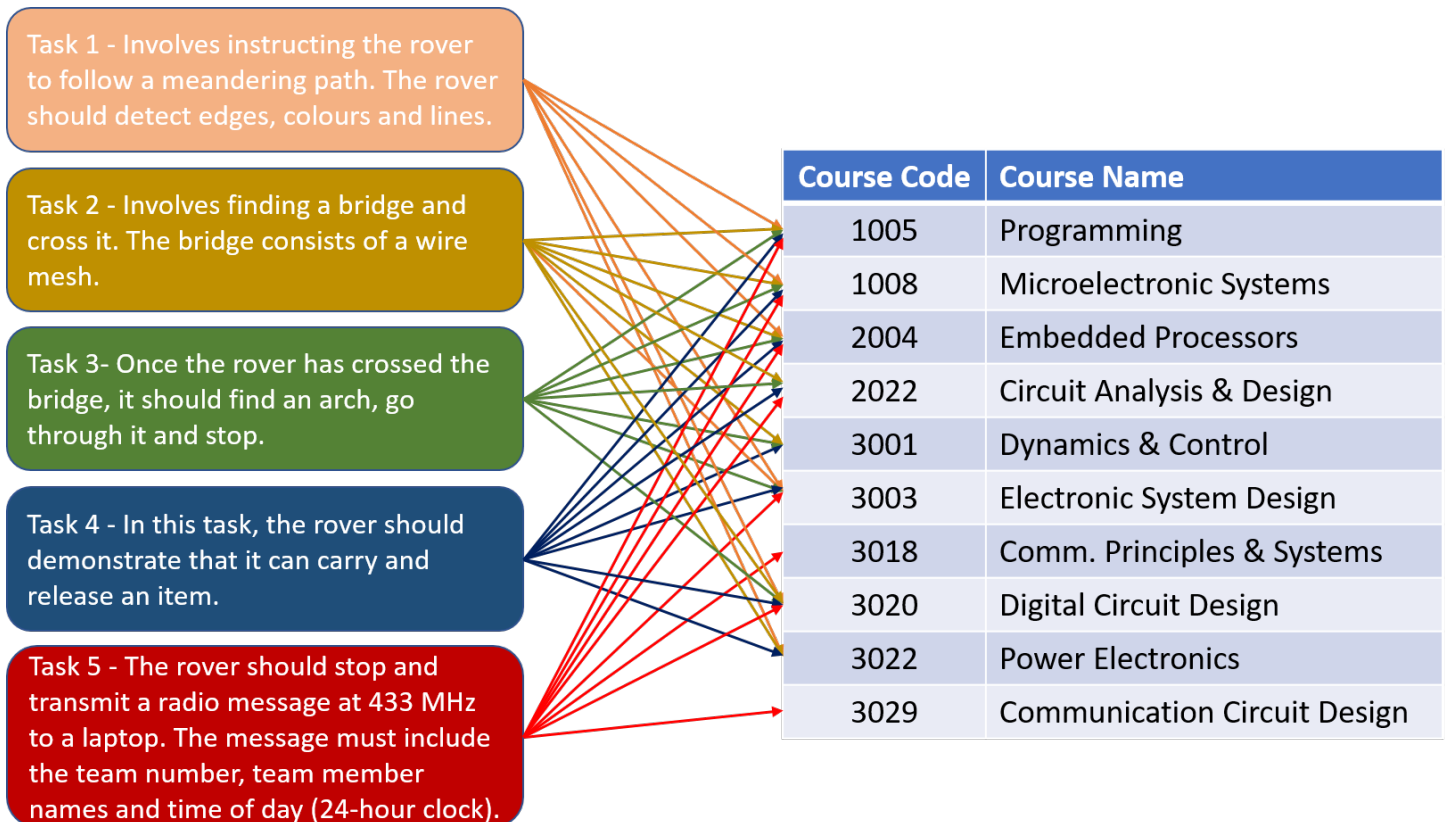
Task 1 - Involves instructing the rover to follow a meandering path. The rover should detect edges, colours and lines.

Task 2 - Involves finding a bridge and cross it. The bridge consists of a wire mesh.

Task 3- Once the rover has crossed the bridge, it should find an arch, go through it and stop.

Task 4 - In this task, the rover should demonstrate that it can carry and release an item.

Task 5 - The rover should stop and transmit a radio message at 433 MHz to a laptop. The message must include the team number, team member names and time of day (24-hour clock).

| Course Code | Course Name |
|---|---|
| 1005 | Programming |
| 1008 | Microelectronic Systems |
| 2004 | Embedded Processors |
| 2022 | Circuit Analysis & Design |
| 3001 | Dynamics & Control |
| 3003 | Electronic System Design |
| 3018 | Comm. Principles & Systems |
| 3020 | Digital Circuit Design |
| 3022 | Power Electronics |
| 3029 | Communication Circuit Design |